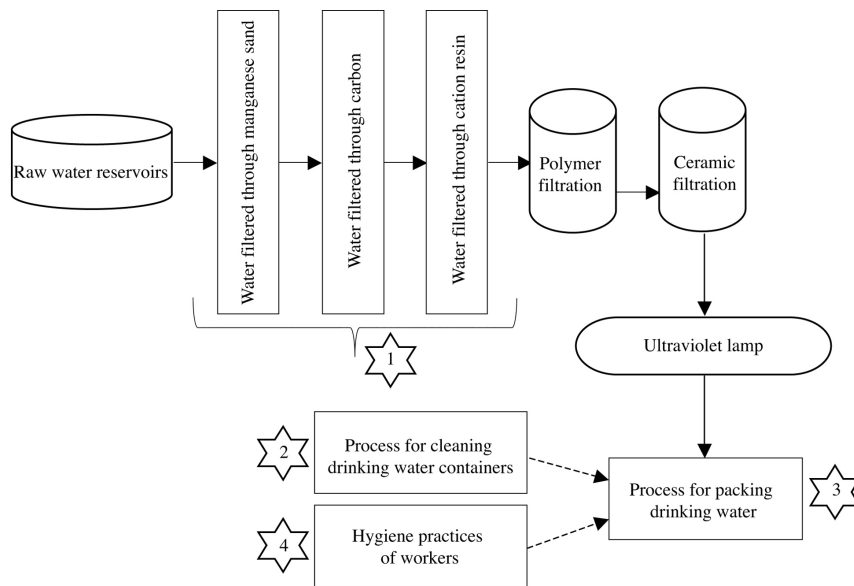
Raw water reservoirs

Water filtered through manganese sand

Water filtered through carbon

Water filtered through cation resin

Polymer filtration

Ceramic filtration

1

Ultraviolet lamp

2

Process for cleaning drinking water containers

Process for packing drinking water

3

4

Hygiene practices of workers